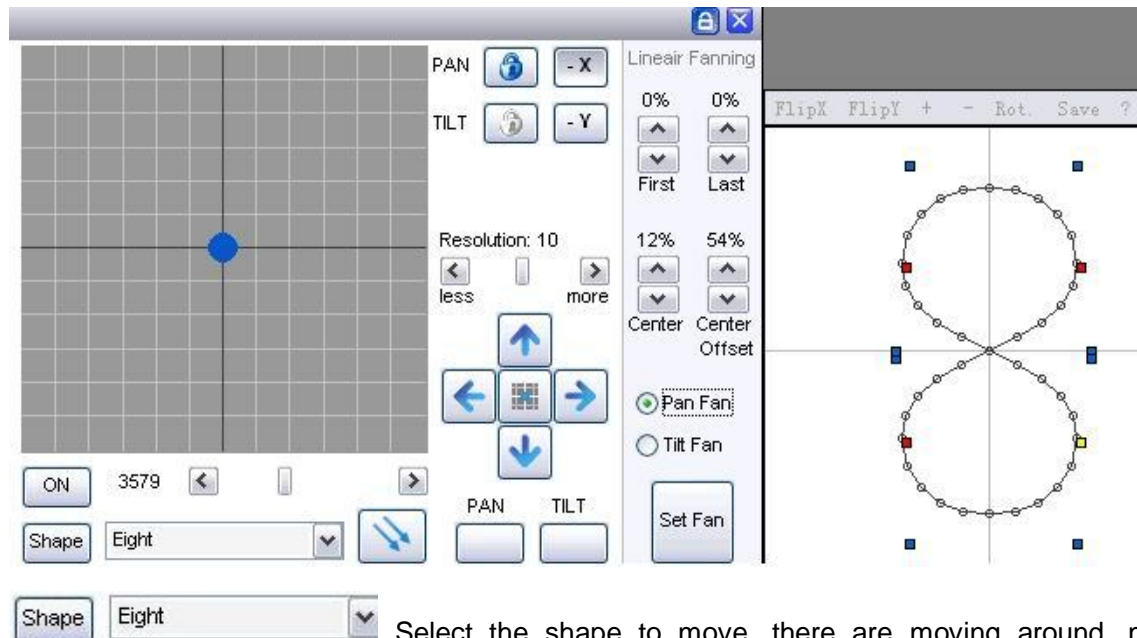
PAN
-X
TILT
-Y
Lineair Fanning
0%
0%
First
Last
Resolution: 10
less
more
12%
54%
Center
Center Offset
Pan Fan
Tilt Fan
PAN
TILT
Set Fan
ON
3579
Shape
Eight
FlipX FlipY + - Rot. Save ?

Shape
Eight
Select the shape to move, there are moving around, p